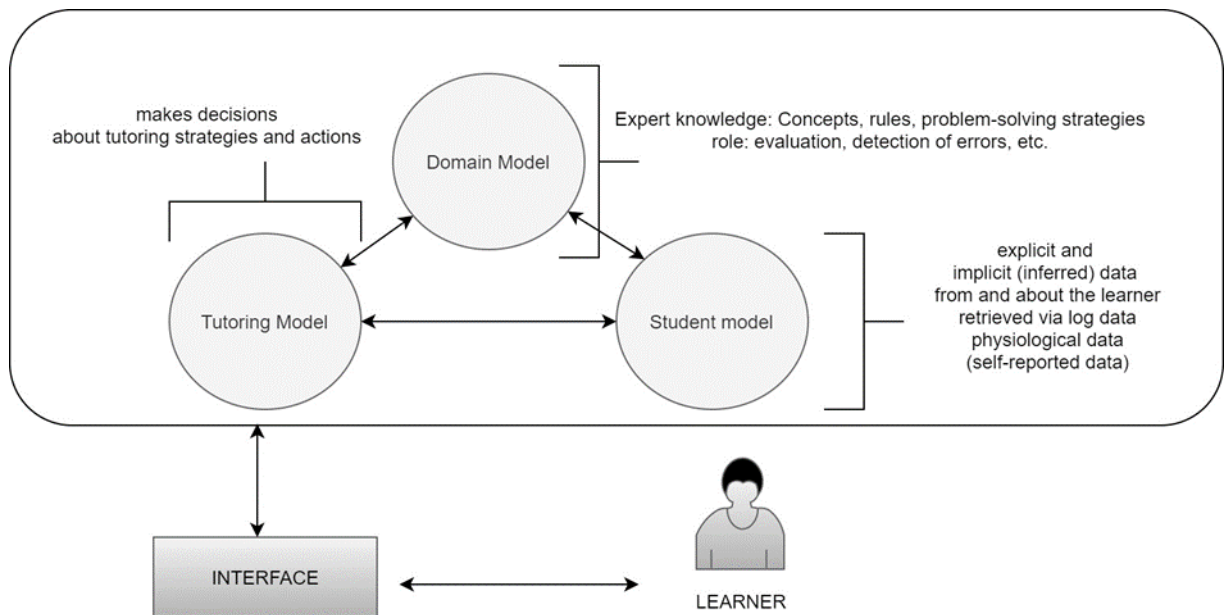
makes decisions
about tutoring strategies and actions

Domain Model

Expert knowledge: Concepts, rules, problem-solving strategies
role: evaluation, detection of errors, etc.

Tutoring Model

Student model

explicit and
implicit (inferred) data
from and about the learner
retrieved via log data
physiological data
(self-reported data)

INTERFACE

LEARNER